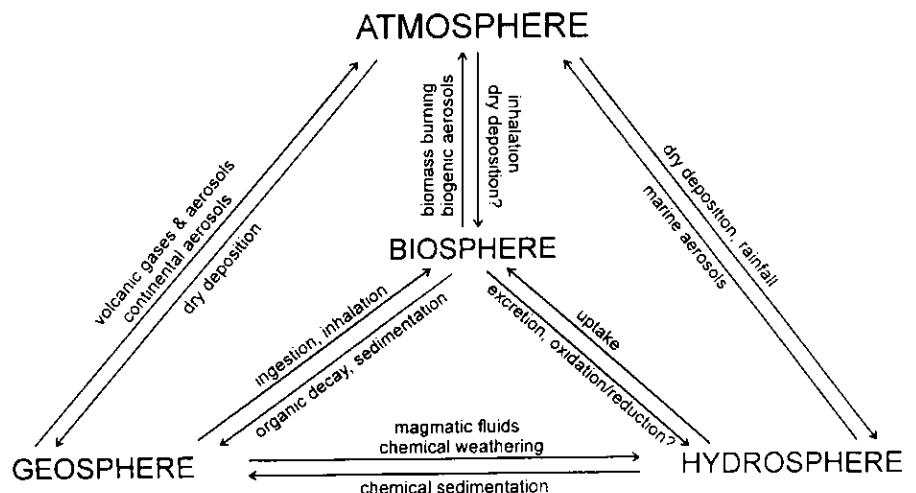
ATMOSPHERE

volcanic gases & aerosols
continental aerosols
dry deposition

biomass burning
biogenic aerosols
inhalaton
dry deposition?

dry deposition, rainfall
marine aerosols

BIOSPHERE

ingestion, inhalation
organic decay, sedimentation

excretion, oxidation/reduction?
uptake

magmatic fluids
chemical weathering

GEOSPHERE

HYDROSPHERE

chemical sedimentation